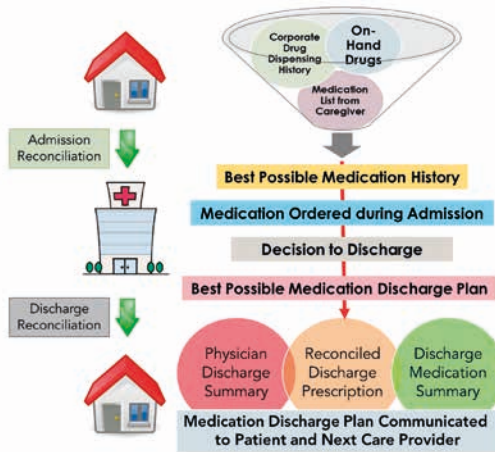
Corporate Drug Dispensing History

On-Hand Drugs

Medication List from Caregiver

Admission Reconciliation

Best Possible Medication History

Medication Ordered during Admission

Decision to Discharge

Best Possible Medication Discharge Plan

Discharge Reconciliation

Physician Discharge Summary

Reconciled Discharge Prescription

Discharge Medication Summary

Medication Discharge Plan Communicated to Patient and Next Care Provider